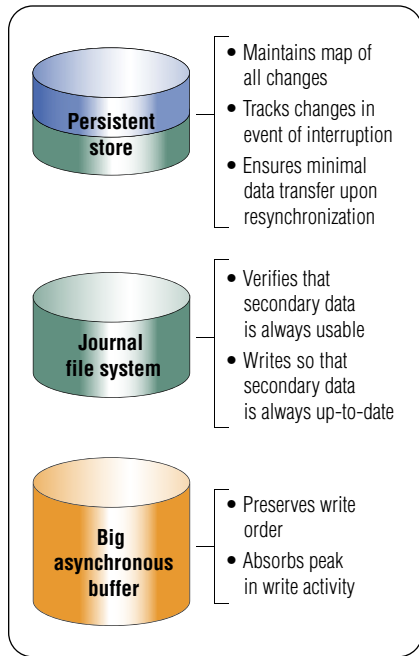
Persistent store

• Maintains map of all changes
• Tracks changes in event of interruption
• Ensures minimal data transfer upon resynchronization

Journal file system

• Verifies that secondary data is always usable
• Writes so that secondary data is always up-to-date

Big asynchronous buffer

• Preserves write order
• Absorbs peak in write activity